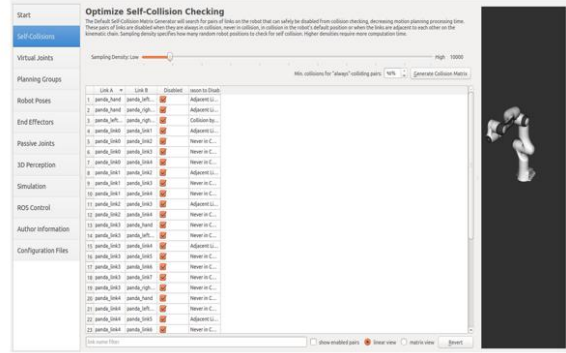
Start

Self-Collisions

Virtual Joints

Planning Groups

Robot Poses

End Effectors

Passive Joints

3D Perception

Simulation

ROS Control

Author Information

Configuration Files

Optimize Self-Collision Checking

The Default Self-Collision Matrix Generator will search for pairs of links on the robot that can safely be disabled from collision checking, decreasing motion planning processing time. These pairs of links are disabled when they are always in collision, never in collision, in collision in the robot's default position or when the links are adjacent to each other on the kinematic chain. Sampling density specifies how many random robot positions to check for self collision. Higher densities require more computation time.

Sampling Density: Low High 10000

Min. collisions for "always"-colliding pairs 95% Generate Collision Matrix

| | Link A | Link B | Disabled | Reason to Disable |
|---|---|---|---|---|
| 1 | panda_hand | panda_left... | | Adjacent Li... |
| 2 | panda_hand | panda_righ... | | Adjacent Li... |
| 3 | panda_left... | panda_righ... | | Collision by... |
| 4 | panda_link0 | panda_link1 | | Adjacent Li... |
| 5 | panda_link0 | panda_link2 | | Never in C... |
| 6 | panda_link0 | panda_link3 | | Never in C... |
| 7 | panda_link0 | panda_link4 | | Never in C... |
| 8 | panda_link1 | panda_link2 | | Adjacent Li... |
| 9 | panda_link1 | panda_link3 | | Never in C... |
| 10 | panda_link1 | panda_link4 | | Never in C... |
| 11 | panda_link2 | panda_link3 | | Adjacent Li... |
| 12 | panda_link2 | panda_link4 | | Never in C... |
| 13 | panda_link3 | panda_hand | | Never in C... |
| 14 | panda_link3 | panda_left... | | Never in C... |
| 15 | panda_link3 | panda_link4 | | Adjacent Li... |
| 16 | panda_link3 | panda_link5 | | Never in C... |
| 17 | panda_link3 | panda_link6 | | Never in C... |
| 18 | panda_link3 | panda_link7 | | Never in C... |
| 19 | panda_link3 | panda_righ... | | Never in C... |
| 20 | panda_link4 | panda_hand | | Never in C... |
| 21 | panda_link4 | panda_left... | | Never in C... |
| 22 | panda_link4 | panda_link5 | | Adjacent Li... |
| 23 | panda_link4 | panda_link6 | | Never in C... |

link name filter

show enabled pairs linear view matrix view Revert